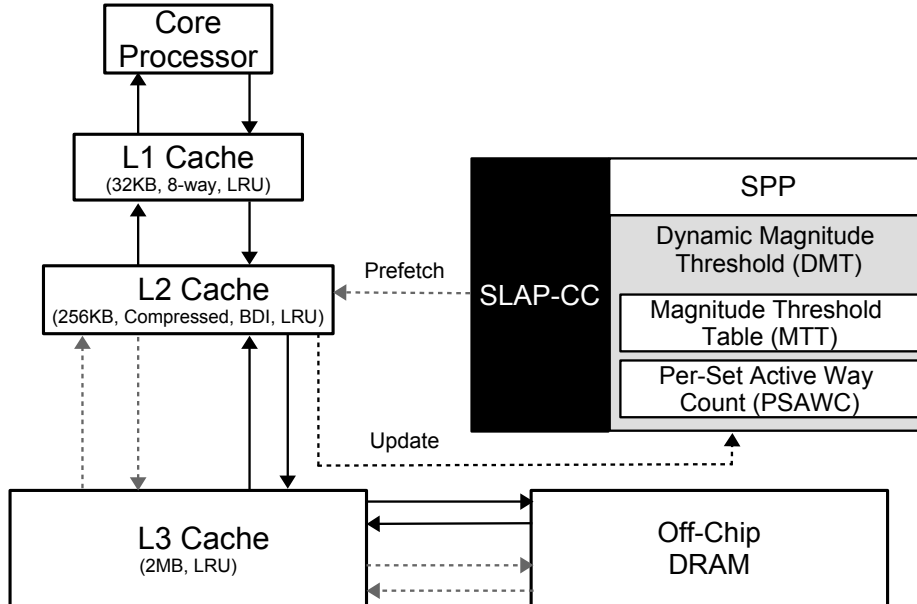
Core Processor

L1 Cache
(32KB, 8-way, LRU)

L2 Cache
(256KB, Compressed, BDI, LRU)

Prefetch

SLAP-CC

SPP

Dynamic Magnitude Threshold (DMT)

Magnitude Threshold Table (MTT)

Per-Set Active Way Count (PSAWC)

Update

L3 Cache
(2MB, LRU)

Off-Chip DRAM